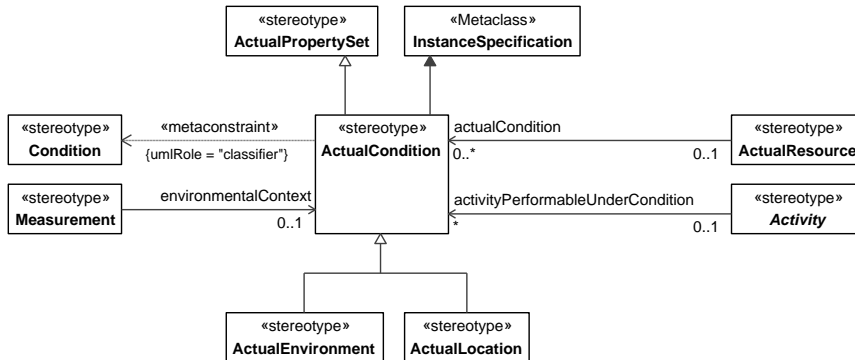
«stereotype»
ActualPropertySet

«Metaclass»
InstanceSpecification

«stereotype»
Condition

«metaconstraint»
{umlRole = "classifier"}

«stereotype»
ActualCondition

actualCondition
0..*
0..1

«stereotype»
ActualResource

«stereotype»
Measurement

environmentalContext
0..1

activityPerformableUnderCondition
*
0..1

«stereotype»
Activity

«stereotype»
ActualEnvironment

«stereotype»
ActualLocation